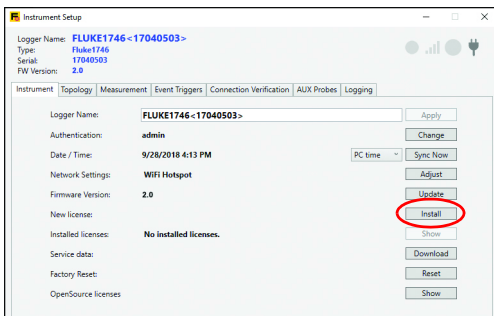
Instrument Setup

Logger Name: FLUKE1746<17040503>
Type: Fluke1746
Serial: 17040503
FW Version: 2.0

Instrument | Topology | Measurement | Event Triggers | Connection Verification | AUX Probes | Logging

Logger Name: FLUKE1746<17040503> Apply
Authentication: admin Change
Date / Time: 9/28/2018 4:13 PM PC time Sync Now
Network Settings: WiFi Hotspot Adjust
Firmware Version: 2.0 Update
New license: Install
Installed licenses: No installed licenses. Show
Service data: Download
Factory Reset: Reset
OpenSource licenses Show